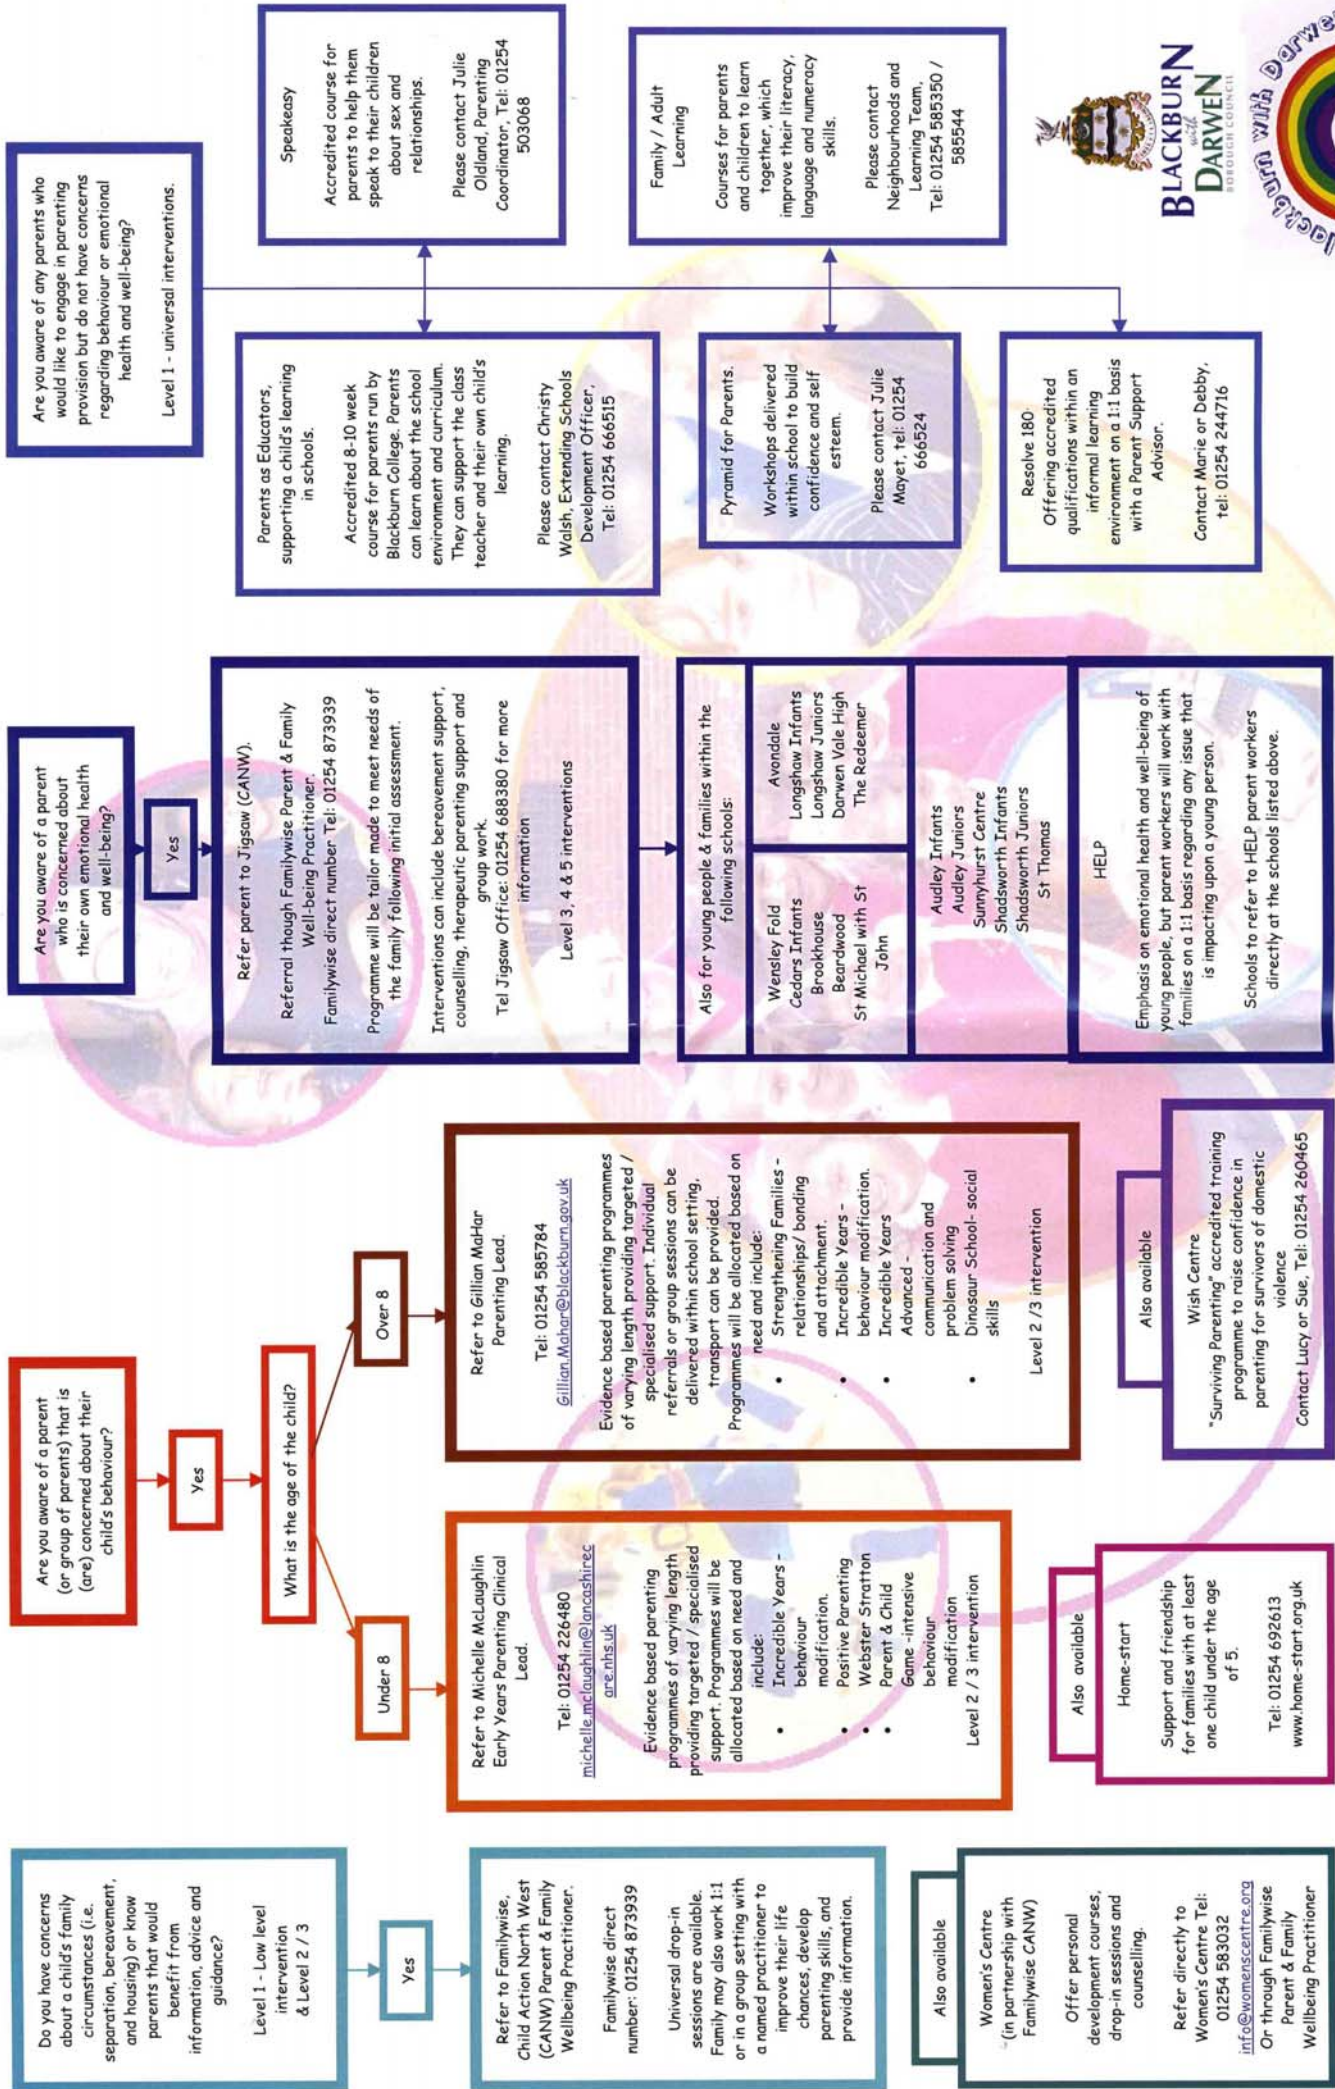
Are you aware of any parents who would like to engage in parenting provision but do not have concerns regarding behaviour or emotional health and well-being?

Level 1 - universal interventions.

Speakeasy

Accredited course for parents to help them speak to their children about sex and relationships.

Please contact Julie Oldland, Parenting Coordinator, Tel: 01254 503068

Family / Adult Learning

Courses for parents and children to learn together, which improve their literacy, language and numeracy skills.

Please contact Neighbourhoods and Learning Team, Tel: 01254 585350 / 585544

BLACKBURN with DARWEN BOROUGH COUNCIL

Blackburn with Darwen

Parents as Educators, supporting a child's learning in schools.

Accredited 8-10 week course for parents run by Blackburn College. Parents can learn about the school environment and curriculum. They can support the class teacher and their own child's learning.

Please contact Christy Walsh, Extending Schools Development Officer, Tel: 01254 666515

Pyramid for Parents.

Workshops delivered within school to build confidence and self esteem.

Please contact Julie Mayet, tel: 01254 666524

Resolve 180

Offering accredited qualifications within an informal learning environment on a 1:1 basis with a Parent Support Advisor.

Contact Marie or Debby, tel: 01254 244716

Are you aware of a parent who is concerned about their own emotional health and well-being?

Yes

Refer parent to Jigsaw (CANW).

Referral though Familywise Parent & Family Well-being Practitioner.

Familywise direct number Tel: 01254 873939

Programme will be tailor made to meet needs of the family following initial assessment.

Interventions can include bereavement support, counselling, therapeutic parenting support and group work.

Tel Jigsaw Office: 01254 688380 for more information

Level 3, 4 & 5 interventions

Also for young people & families within the following schools:

Avondale
Longshaw Infants
Longshaw Juniors
Darwen Vale High
The Redeemer

Wensley Fold
Cedars Infants
Brookhouse
Beardwood
St Michael with St John

Audley Infants
Audley Juniors
Sunnyhurst Centre
Shadsworth Infants
Shadsworth Juniors
St Thomas

HELP

Emphasis on emotional health and well-being of young people, but parent workers will work with families on a 1:1 basis regarding any issue that is impacting upon a young person.

Schools to refer to HELP parent workers directly at the schools listed above.

Are you aware of a parent (or group of parents) that is (are) concerned about their child's behaviour?

Yes

What is the age of the child?

Over 8

Under 8

Refer to Gillian MaHar Parenting Lead.

Tel: 01254 585784

Gillian.Mahar@blackburn.gov.uk

Evidence based parenting programmes of varying length providing targeted / specialised support. Individual referrals or group sessions can be delivered within school setting, transport can be provided.

Programmes will be allocated based on need and include:

• Strengthening Families - relationships/ bonding and attachment.
• Incredible Years - behaviour modification.
• Incredible Years Advanced - communication and problem solving
• Dinosaur School- social skills

Level 2 / 3 intervention

Also available

Wish Centre

"Surviving Parenting" accredited training programme to raise confidence in parenting for survivors of domestic violence

Contact Lucy or Sue, Tel: 01254 260465

Refer to Michelle McLaughlin Early Years Parenting Clinical Lead.

Tel: 01254 226480

michelle.mclaughlin@lancashirecare.nhs.uk

Evidence based parenting programmes of varying length providing targeted / specialised support. Programmes will be allocated based on need and include:

• Incredible Years - behaviour modification.
• Positive Parenting
• Webster Stratton Parent & Child Game -intensive behaviour modification

Level 2 / 3 intervention

Also available

Home-start

Support and friendship for families with at least one child under the age of 5.

Tel: 01254 692613
www.home-start.org.uk

Do you have concerns about a child's family circumstances (i.e. separation, bereavement, and housing) or know parents that would benefit from information, advice and guidance?

Level 1 - Low level intervention & Level 2 / 3

Yes

Refer to Familywise, Child Action North West (CANW) Parent & Family Wellbeing Practitioner.

Familywise direct number: 01254 873939

Universal drop-in sessions are available. Family may also work 1:1 or in a group setting with a named practitioner to improve their life chances, develop parenting skills, and provide information.

Also available

Women's Centre (in partnership with Familywise CANW)

Offer personal development courses, drop-in sessions and counselling.

Refer directly to Women's Centre Tel: 01254 583032
info@womenscentre.org
Or through Familywise Parent & Family Wellbeing Practitioner